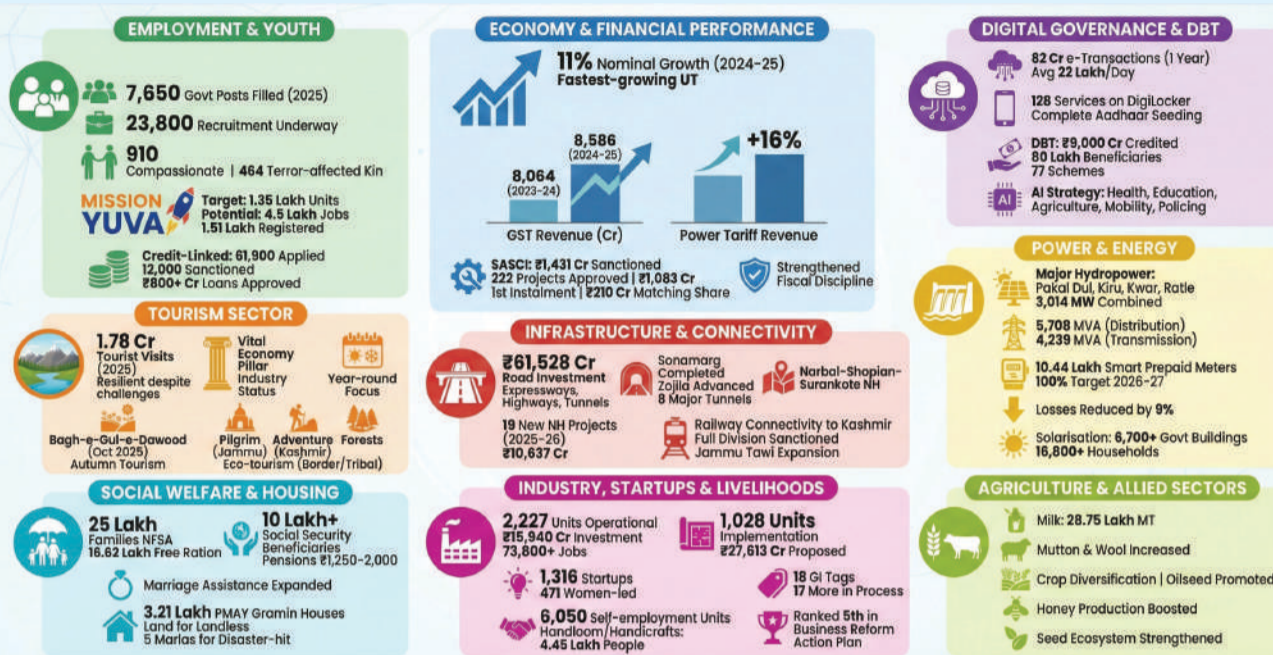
EMPLOYMENT & YOUTH

7,650 Govt Posts Filled (2025)
23,800 Recruitment Underway
910 Compassionate | 464 Terror-affected Kin

MISSION YUVA
Target: 1.35 Lakh Units
Potential: 4.5 Lakh Jobs
1.51 Lakh Registered

Credit-Linked: 61,900 Applied
12,000 Sanctioned
₹800+ Cr Loans Approved

TOURISM SECTOR

1.78 Cr Tourist Visits (2025)
Resilient despite challenges
Vital Economy Pillar Industry Status
Year-round Focus
Bagh-e-Gul-e-Dawood (Oct 2025) Autumn Tourism
Pilgrim (Jammu)
Adventure (Kashmir)
Forests
Eco-tourism (Border/Tribal)

SOCIAL WELFARE & HOUSING

25 Lakh Families NFSA
16.62 Lakh Free Ration
10 Lakh+ Social Security Beneficiaries
Pensions ₹1,250-2,000
Marriage Assistance Expanded
3.21 Lakh PMAY Gramin Houses
Land for Landless
5 Marlas for Disaster-hit

ECONOMY & FINANCIAL PERFORMANCE

11% Nominal Growth (2024-25)
Fastest-growing UT
8,064 (2023-24)
8,586 (2024-25)
GST Revenue (Cr)
+16%
Power Tariff Revenue
SASCI: ₹1,431 Cr Sanctioned
222 Projects Approved | ₹1,083 Cr 1st Instalment | ₹210 Cr Matching Share
Strengthened Fiscal Discipline

INFRASTRUCTURE & CONNECTIVITY

₹61,528 Cr Road Investment
Expressways, Highways, Tunnels
Sonamarg Completed
Zojila Advanced
8 Major Tunnels
Narbal-Shopian-Surankote NH
19 New NH Projects (2025-26)
₹10,637 Cr
Railway Connectivity to Kashmir
Full Division Sanctioned
Jammu Tawi Expansion

INDUSTRY, STARTUPS & LIVELIHOODS

2,227 Units Operational
₹15,940 Cr Investment
73,800+ Jobs
1,028 Units Implementation
₹27,613 Cr Proposed
1,316 Startups
471 Women-led
18 GI Tags
17 More in Process
6,050 Self-employment Units
Handloom/Handicrafts: 4.45 Lakh People
Ranked 5th in Business Reform Action Plan

DIGITAL GOVERNANCE & DBT

82 Cr e-Transactions (1 Year)
Avg 22 Lakh/Day
128 Services on DigiLocker
Complete Aadhaar Seeding
DBT: ₹9,000 Cr Credited
80 Lakh Beneficiaries
77 Schemes
AI
AI Strategy: Health, Education, Agriculture, Mobility, Policing

POWER & ENERGY

Major Hydropower:
Pakal Dul, Kiru, Kwar, Ratle
3,014 MW Combined
5,708 MVA (Distribution)
4,239 MVA (Transmission)
10.44 Lakh Smart Prepaid Meters
100% Target 2026-27
Losses Reduced by 9%
Solarisation: 6,700+ Govt Buildings
16,800+ Households

AGRICULTURE & ALLIED SECTORS

Milk: 28.75 Lakh MT
Mutton & Wool Increased
Crop Diversification | Oilseed Promoted
Honey Production Boosted
Seed Ecosystem Strengthened